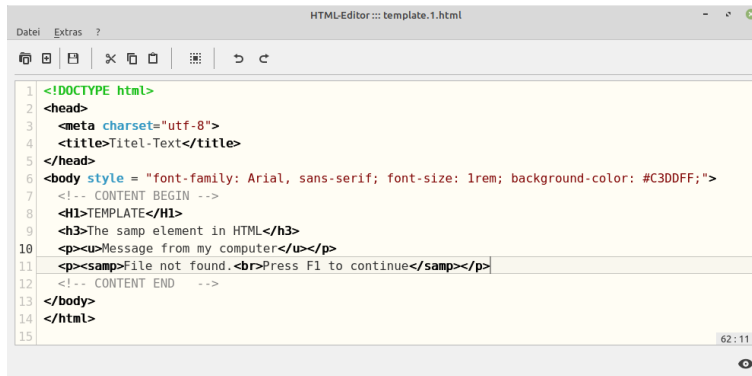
HTML-Editor ::: template.1.html

Datei Extras ?

1 <!DOCTYPE html>
2 <head>
3 <meta charset="utf-8">
4 <title>Titel-Text</title>
5 </head>
6 <body style = "font-family: Arial, sans-serif; font-size: 1rem; background-color: #C3DDFF;">
7 <!-- CONTENT BEGIN -->
8 <H1>TEMPLATE</H1>
9 <h3>The samp element in HTML</h3>
10 <p><u>Message from my computer</u></p>
11 <p><samp>File not found.<br>Press F1 to continue</samp></p>
12 <!-- CONTENT END -->
13 </body>
14 </html>
15

62:11